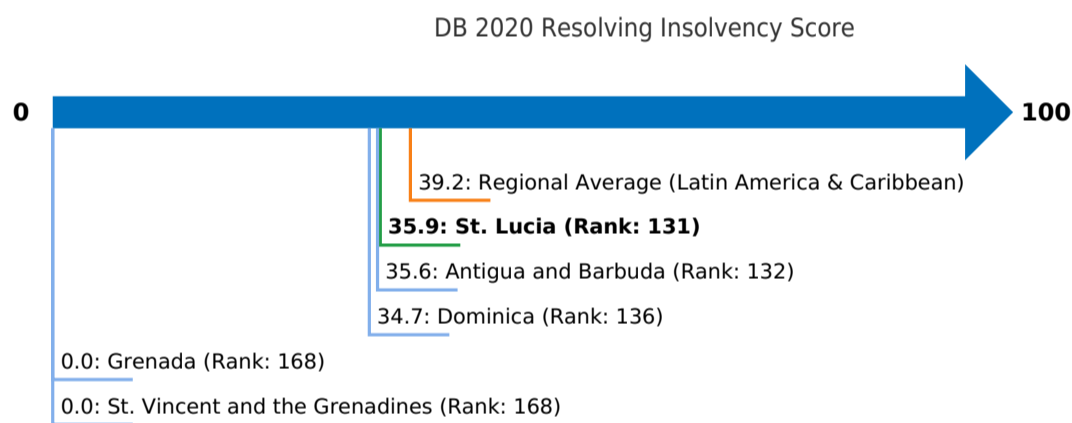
DB 2020 Resolving Insolvency Score

0

100

39.2: Regional Average (Latin America & Caribbean)

**35.9: St. Lucia (Rank: 131)**

35.6: Antigua and Barbuda (Rank: 132)

34.7: Dominica (Rank: 136)

0.0: Grenada (Rank: 168)

0.0: St. Vincent and the Grenadines (Rank: 168)